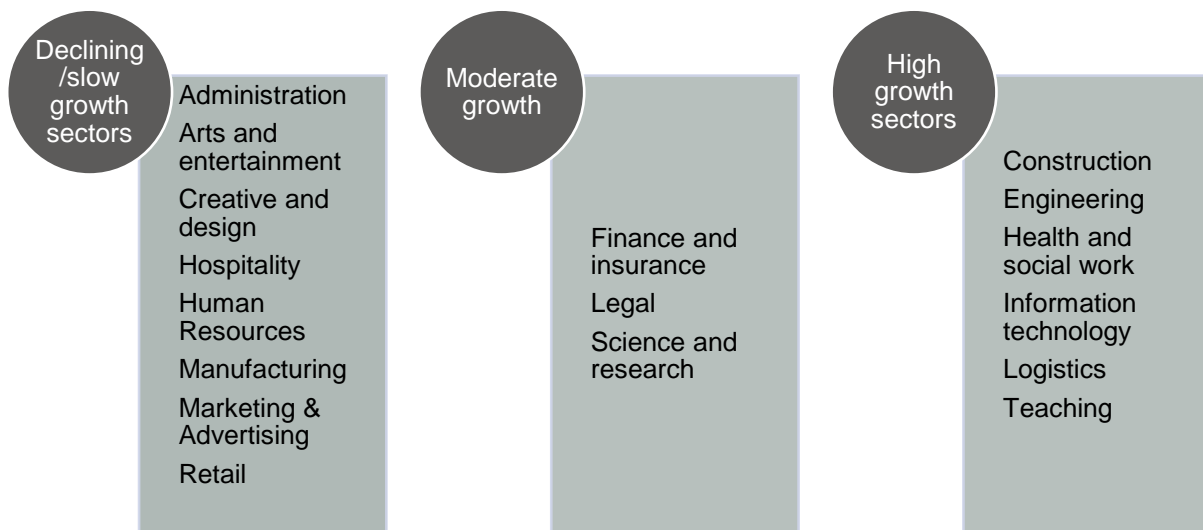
Declining /slow growth sectors

Administration

Arts and entertainment

Creative and design

Hospitality

Human Resources

Manufacturing

Marketing & Advertising

Retail

Moderate growth

Finance and insurance

Legal

Science and research

High growth sectors

Construction

Engineering

Health and social work

Information technology

Logistics

Teaching